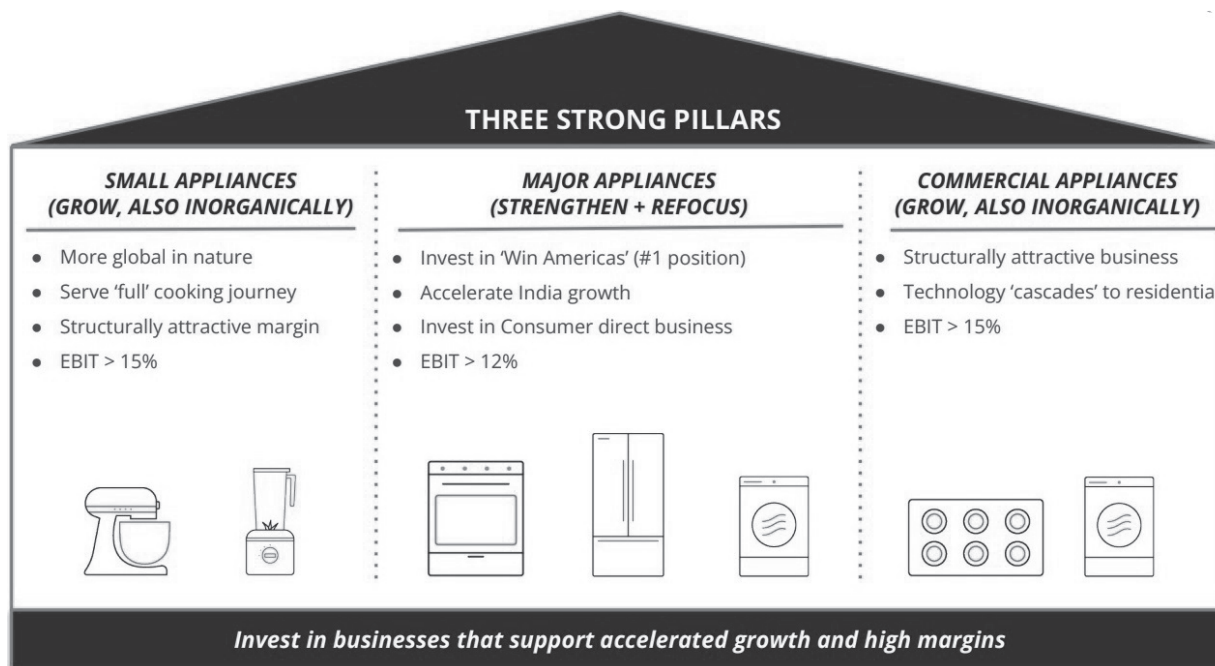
THREE STRONG PILLARS

SMALL APPLIANCES (GROW, ALSO INORGANICALLY)

- More global in nature
- Serve 'full' cooking journey
- Structurally attractive margin
- EBIT > 15%

MAJOR APPLIANCES (STRENGTHEN + REFOCUS)

- Invest in 'Win Americas' (#1 position)
- Accelerate India growth
- Invest in Consumer direct business
- EBIT > 12%

COMMERCIAL APPLIANCES (GROW, ALSO INORGANICALLY)

- Structurally attractive business
- Technology 'cascades' to residentia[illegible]
- EBIT > 15%

Invest in businesses that support accelerated growth and high margins